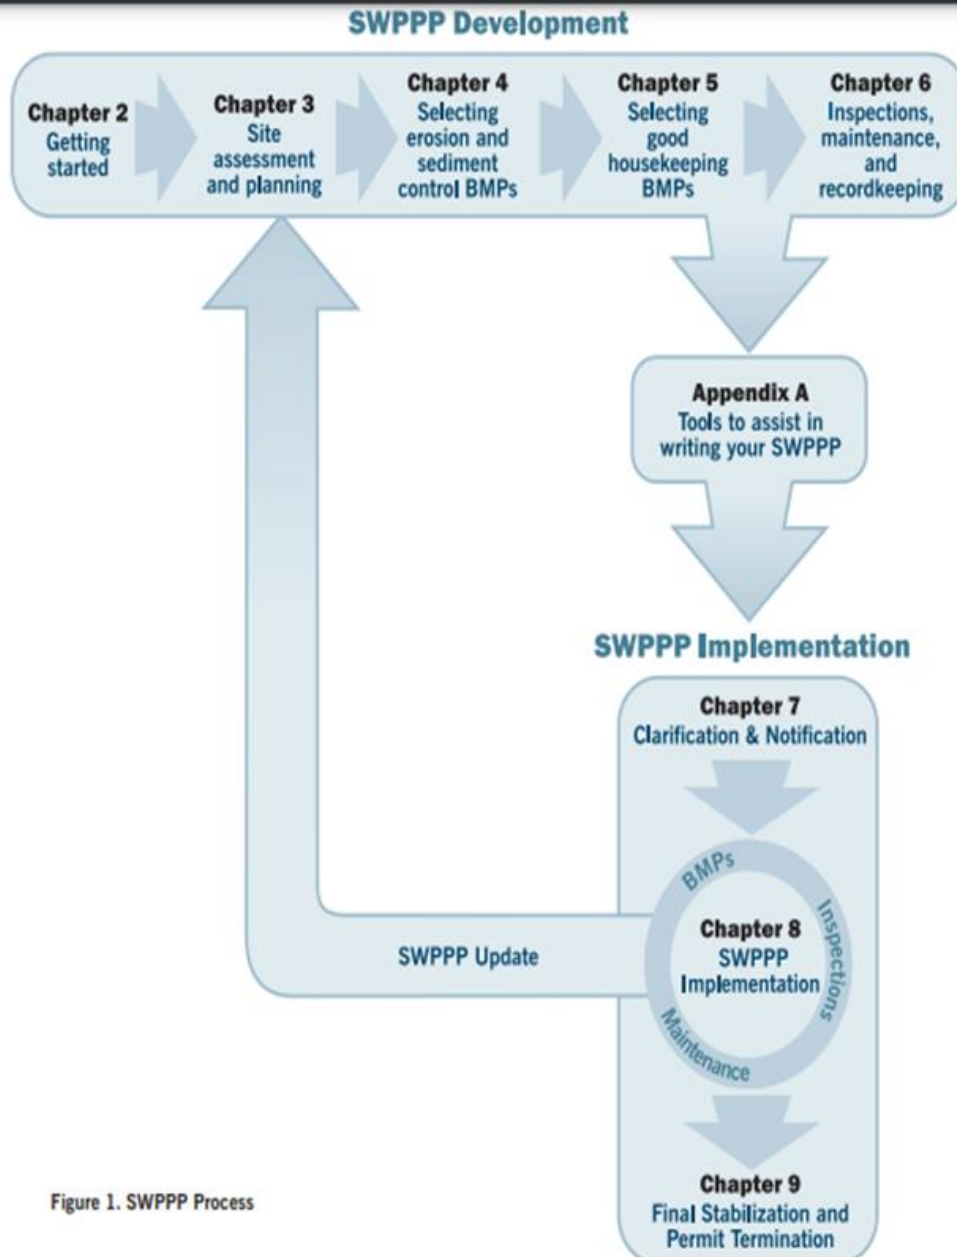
SWPPP Development

Chapter 2
Getting started

Chapter 3
Site assessment and planning

Chapter 4
Selecting erosion and sediment control BMPs

Chapter 5
Selecting good housekeeping BMPs

Chapter 6
Inspections, maintenance, and recordkeeping

Appendix A
Tools to assist in writing your SWPPP

SWPPP Implementation

Chapter 7
Clarification & Notification

BMPs

Inspections

Maintenance

Chapter 8
SWPPP Implementation

SWPPP Update

Chapter 9
Final Stabilization and Permit Termination

Figure 1. SWPPP Process